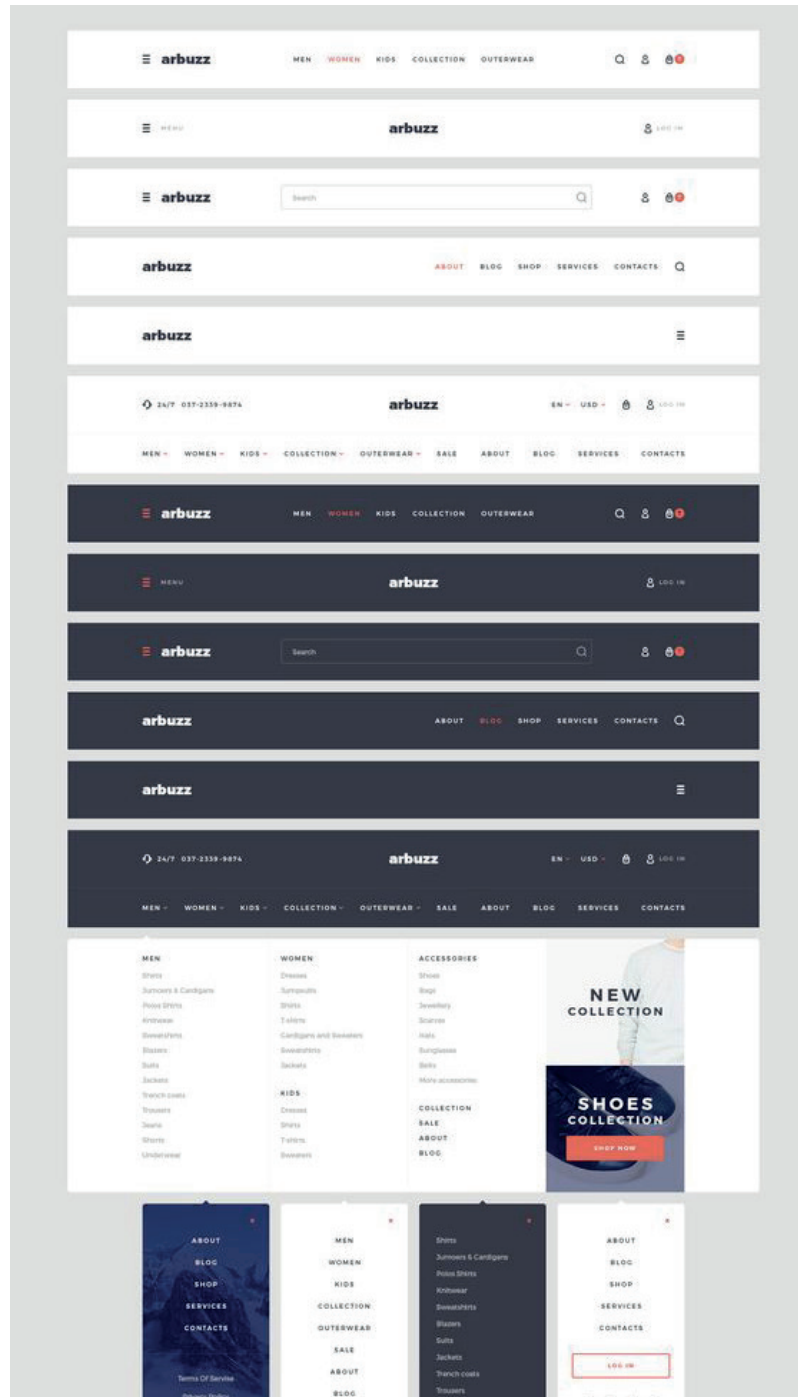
arbuzz MEN WOMEN KIDS COLLECTION OUTERWEAR

MENU arbuzz LOG IN

arbuzz Search

arbuzz ABOUT BLOG SHOP SERVICES CONTACTS

arbuzz

24/7 037-2339-9874 arbuzz EN USD LOG IN

MEN WOMEN KIDS COLLECTION OUTERWEAR SALE ABOUT BLOG SERVICES CONTACTS

arbuzz MEN WOMEN KIDS COLLECTION OUTERWEAR

MENU arbuzz LOG IN

arbuzz Search

arbuzz ABOUT BLOG SHOP SERVICES CONTACTS

arbuzz

24/7 037-2339-9874 arbuzz EN USD LOG IN

MEN WOMEN KIDS COLLECTION OUTERWEAR SALE ABOUT BLOG SERVICES CONTACTS

MEN
Shirts
Jumpers & Cardigans
Polos Shirts
Knitwear
Sweatshirts
Blazers
Suits
Jackets
Trench coats
Trousers
Jeans
Shorts
Underwear

WOMEN
Dresses
Jumpsuits
Shirts
T-shirts
Cardigans and Sweaters
Sweatshirts
Jackets

KIDS
Dresses
Shirts
T-shirts
Sweaters

ACCESSORIES
Shoes
Bags
Jewellery
Scarves
Hats
Sunglasses
Belts
More accessories

COLLECTION
SALE
ABOUT
BLOG

NEW COLLECTION

SHOES COLLECTION
SHOP NOW

ABOUT
BLOG
SHOP
SERVICES
CONTACTS
Terms Of Service
Privacy Policy

MEN
WOMEN
KIDS
COLLECTION
OUTERWEAR
SALE
ABOUT
BLOG

Shirts
Jumpers & Cardigans
Polos Shirts
Knitwear
Sweatshirts
Blazers
Suits
Jackets
Trench coats
Trousers

ABOUT
BLOG
SHOP
SERVICES
CONTACTS
LOG IN